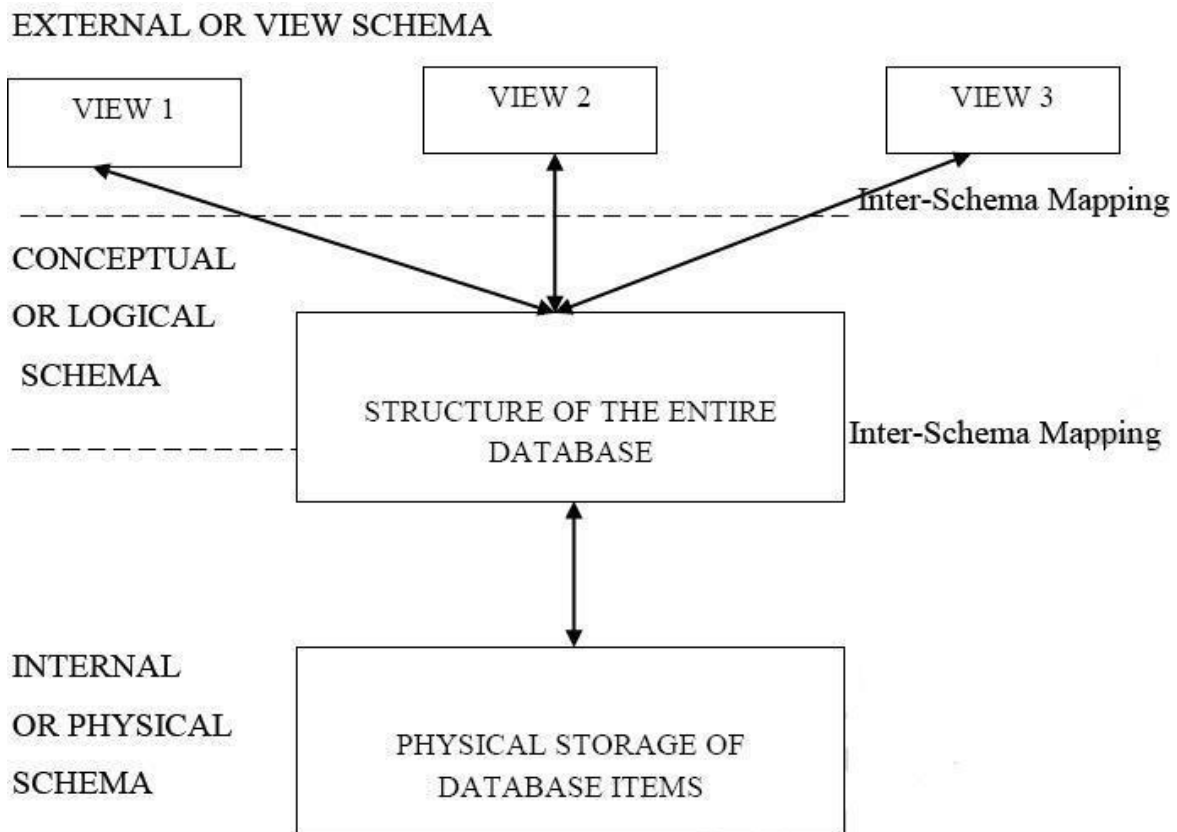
EXTERNAL OR VIEW SCHEMA

VIEW 1

VIEW 2

VIEW 3

Inter-Schema Mapping

CONCEPTUAL OR LOGICAL SCHEMA

STRUCTURE OF THE ENTIRE DATABASE

Inter-Schema Mapping

INTERNAL OR PHYSICAL SCHEMA

PHYSICAL STORAGE OF DATABASE ITEMS